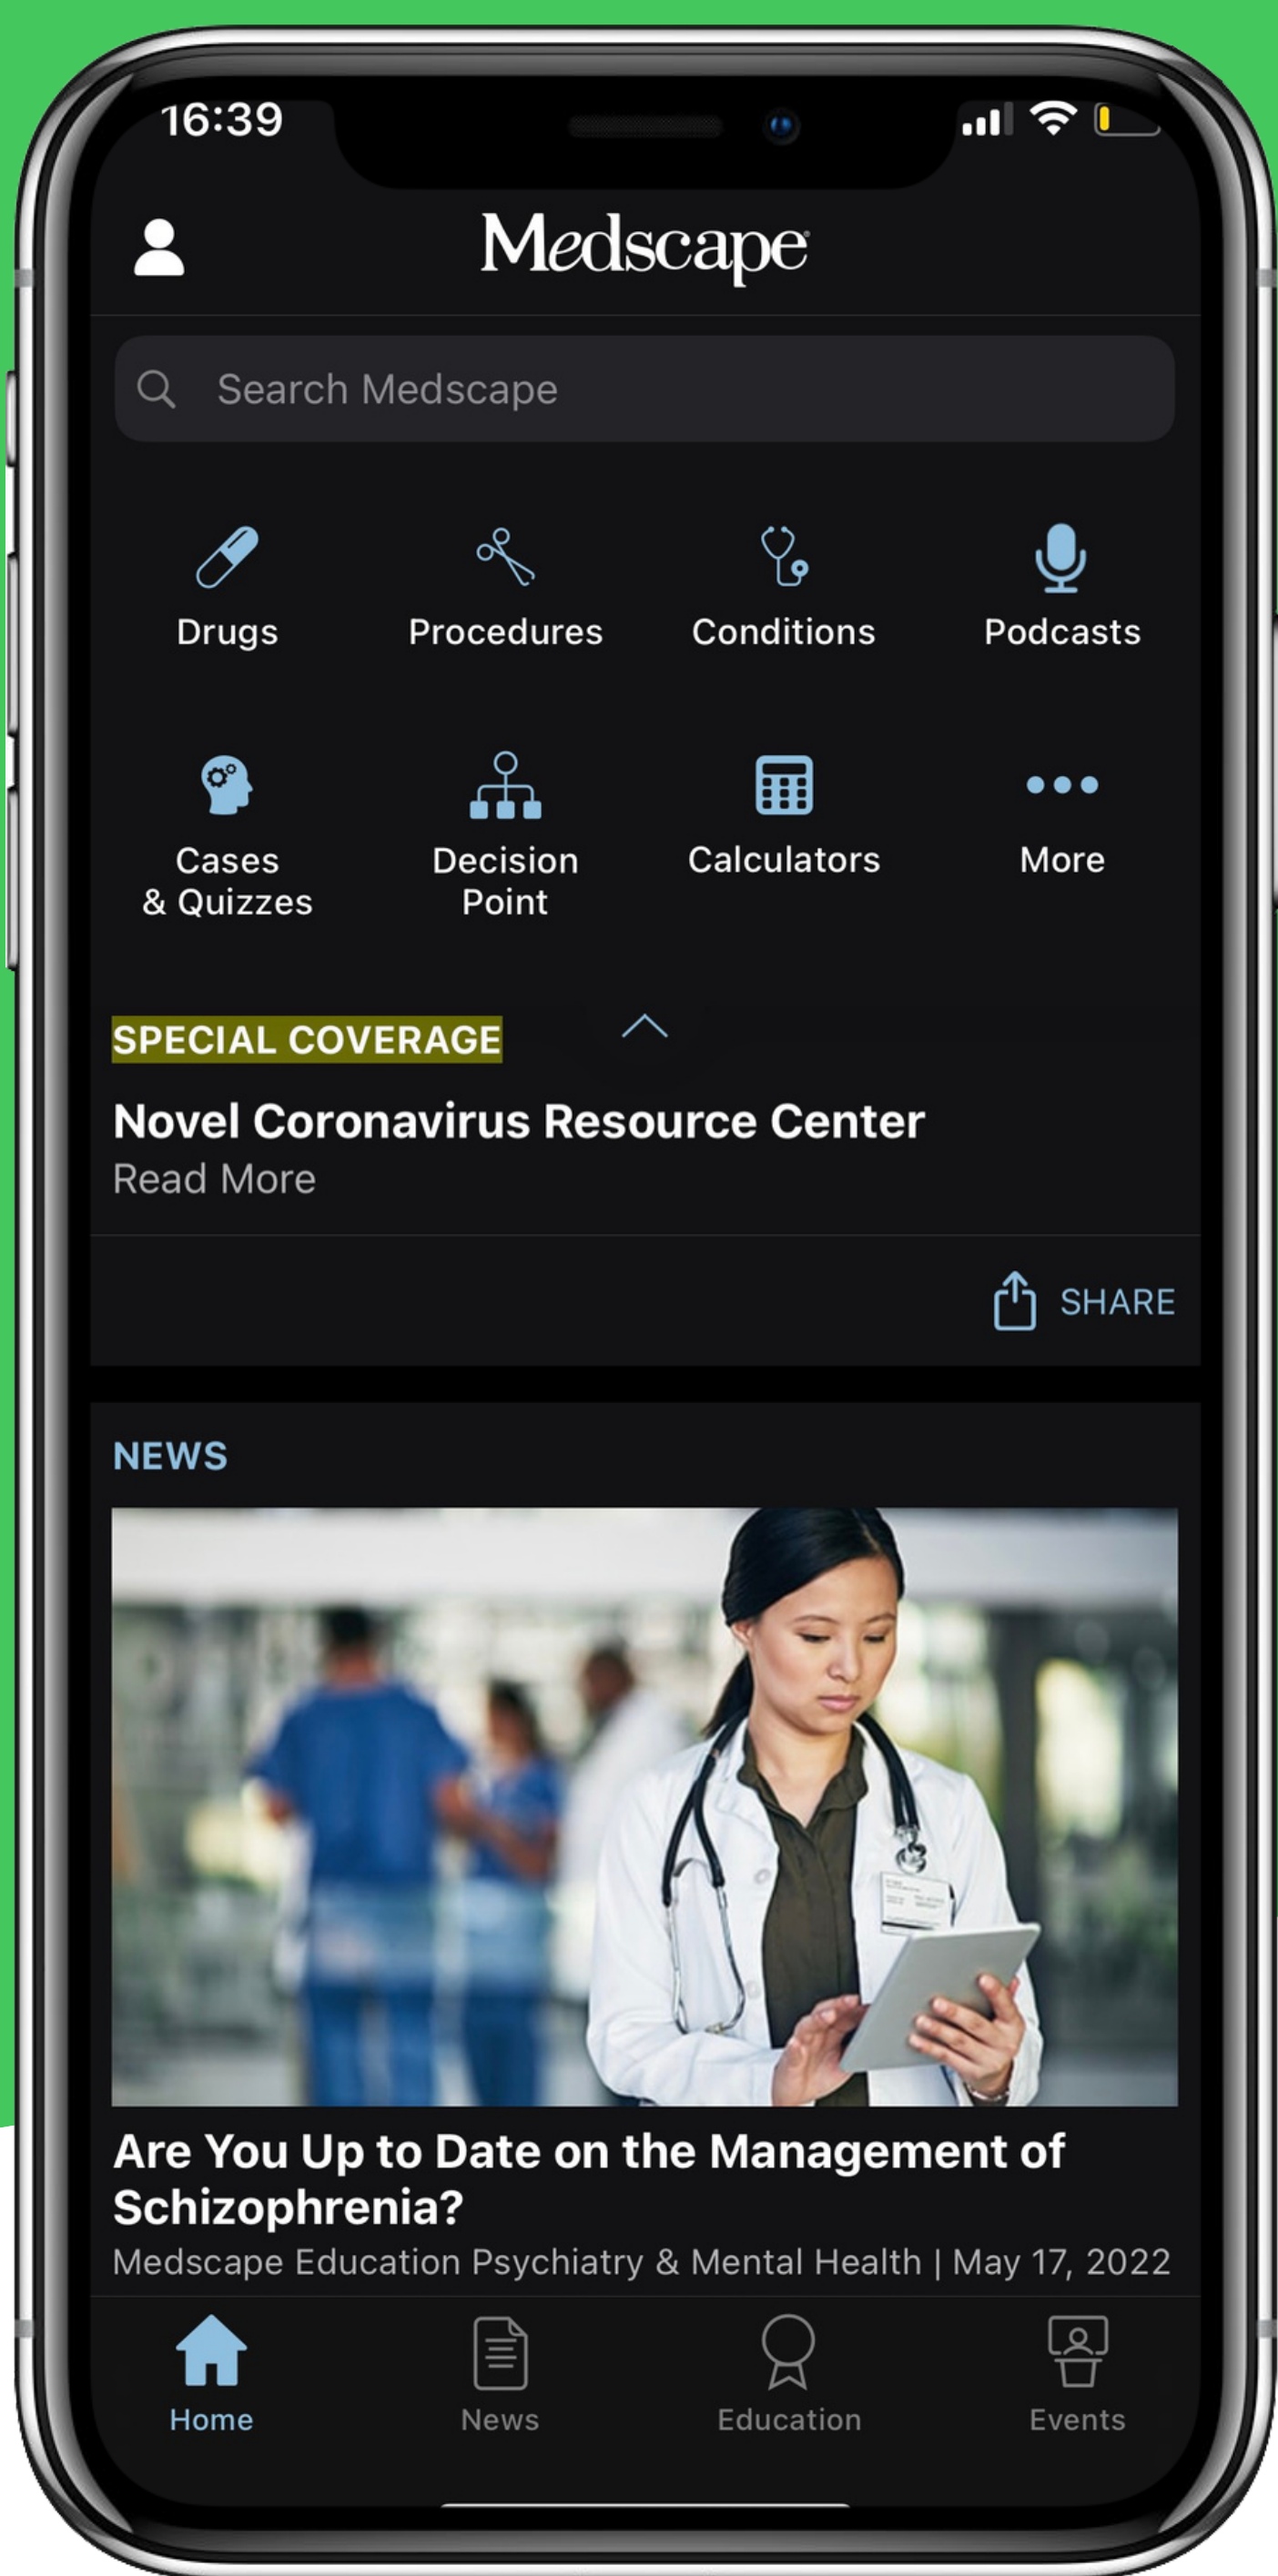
16:39

Medscape

Search Medscape

Drugs
Procedures
Conditions
Podcasts

Cases & Quizzes
Decision Point
Calculators
More

SPECIAL COVERAGE

Novel Coronavirus Resource Center

Read More

SHARE

NEWS

Are You Up to Date on the Management of Schizophrenia?

Medscape Education Psychiatry & Mental Health | May 17, 2022

Home
News
Education
Events